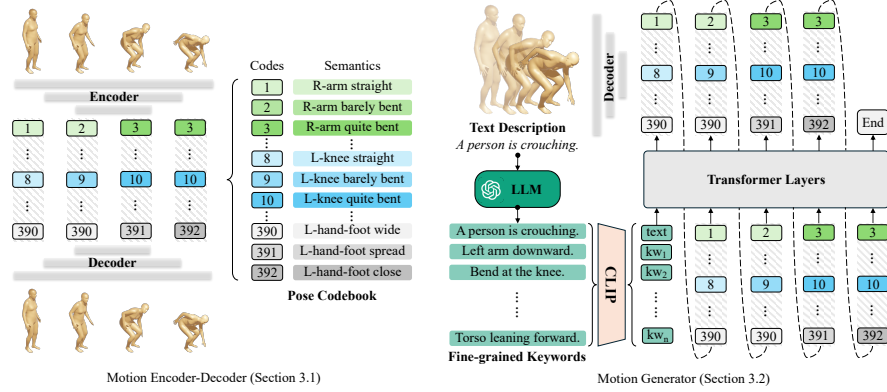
Encoder

1 2 3 3
⋮ ⋮ ⋮ ⋮
8 9 10 10
⋮ ⋮ ⋮ ⋮
390 390 391 392

Decoder

| Codes | Semantics |
|---|---|
| 1 | R-arm straight |
| 2 | R-arm barely bent |
| 3 | R-arm quite bent |
| ⋮ | ⋮ |
| 8 | L-knee straight |
| 9 | L-knee barely bent |
| 10 | L-knee quite bent |
| ⋮ | ⋮ |
| 390 | L-hand-foot wide |
| 391 | L-hand-foot spread |
| 392 | L-hand-foot close |

Pose Codebook

Motion Encoder-Decoder (Section 3.1)

Text Description
A person is crouching.

LLM

A person is crouching.
Left arm downward.
Bend at the knee.
⋮
Torso leaning forward.

Fine-grained Keywords

CLIP

text
$kw_1$
$kw_2$
⋮
$kw_n$

Decoder

1 2 3 3
⋮ ⋮ ⋮ ⋮
8 9 10 10
⋮ ⋮ ⋮ ⋮
390 390 391 392 End

Transformer Layers

1 2 3 3
⋮ ⋮ ⋮ ⋮
8 9 10 10
⋮ ⋮ ⋮ ⋮
390 390 391 392

Motion Generator (Section 3.2)